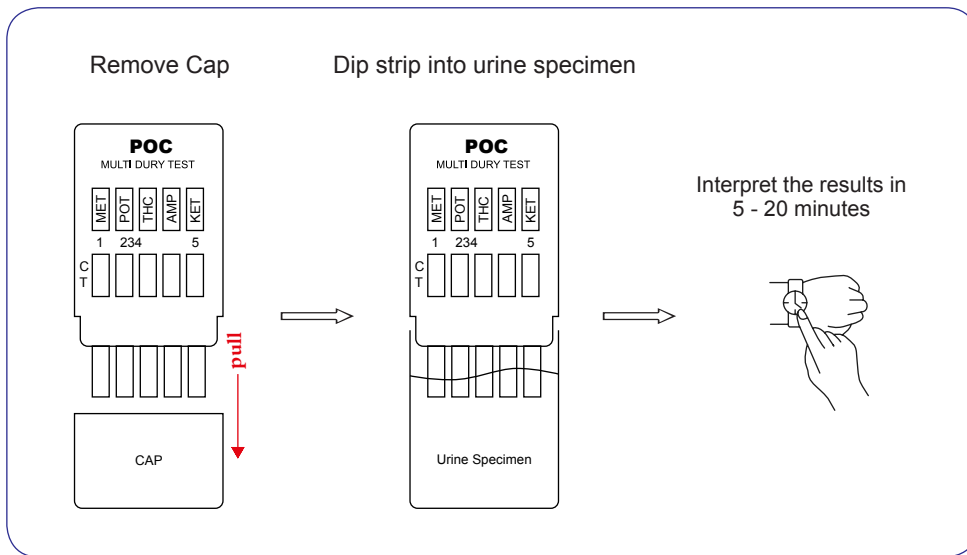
Remove Cap

Dip strip into urine specimen

POC
MULTI DURY TEST
MET POT THC AMP KET
1 234 5
C
T

pull

CAP

POC
MULTI DURY TEST
MET POT THC AMP KET
1 234 5
C
T

Urine Specimen

Interpret the results in 5 - 20 minutes